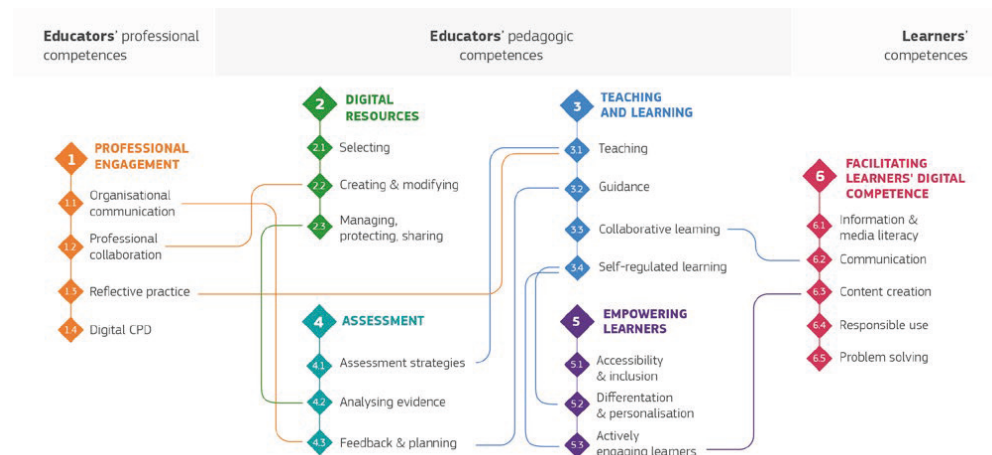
Educators' professional competences

Educators' pedagogic competences

Learners' competences

1 PROFESSIONAL ENGAGEMENT

1.1 Organisational communication

1.2 Professional collaboration

1.3 Reflective practice

1.4 Digital CPD

2 DIGITAL RESOURCES

2.1 Selecting

2.2 Creating & modifying

2.3 Managing, protecting, sharing

4 ASSESSMENT

4.1 Assessment strategies

4.2 Analysing evidence

4.3 Feedback & planning

3 TEACHING AND LEARNING

3.1 Teaching

3.2 Guidance

3.3 Collaborative learning

3.4 Self-regulated learning

5 EMPOWERING LEARNERS

5.1 Accessibility & inclusion

5.2 Differentiation & personalisation

5.3 Actively engaging learners

6 FACILITATING LEARNERS' DIGITAL COMPETENCE

6.1 Information & media literacy

6.2 Communication

6.3 Content creation

6.4 Responsible use

6.5 Problem solving